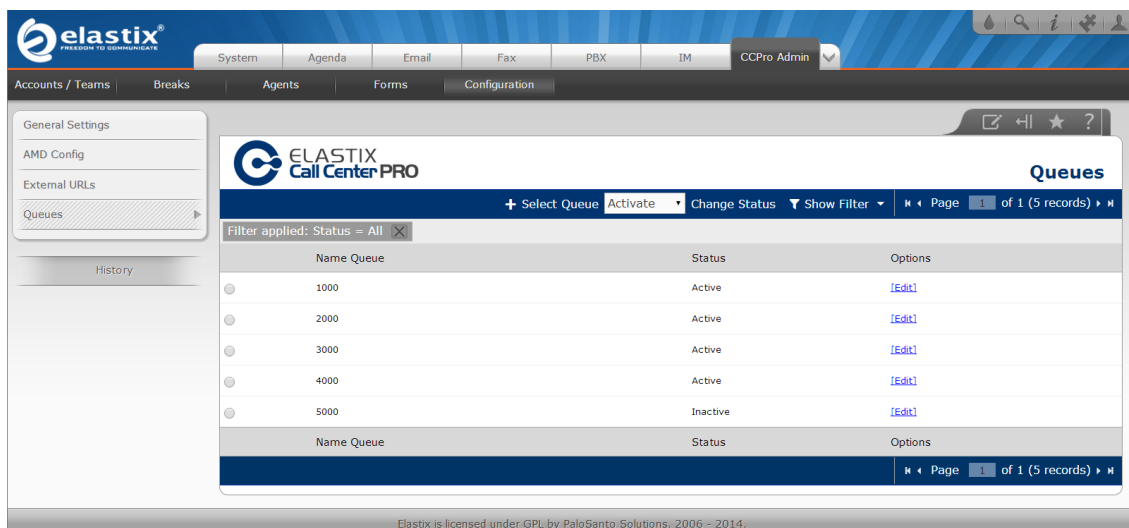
elastix®
FREEDOM TO COMMUNICATE

System | Agenda | Email | Fax | PBX | IM | CCPro Admin

Accounts / Teams | Breaks | Agents | Forms | Configuration

General Settings
AMD Config
External URLs
Queues

History

ELASTIX
Call Center PRO

Queues

+ Select Queue Activate Change Status Show Filter Page 1 of 1 (5 records)

Filter applied: Status = All

| | Name Queue | Status | Options |
|---|---|---|---|
| | 1000 | Active | [Edit] |
| | 2000 | Active | [Edit] |
| | 3000 | Active | [Edit] |
| | 4000 | Active | [Edit] |
| | 5000 | Inactive | [Edit] |
| | Name Queue | Status | Options |

Page 1 of 1 (5 records)

Elastix is licensed under GPL by PaloSanto Solutions. 2006 - 2014.